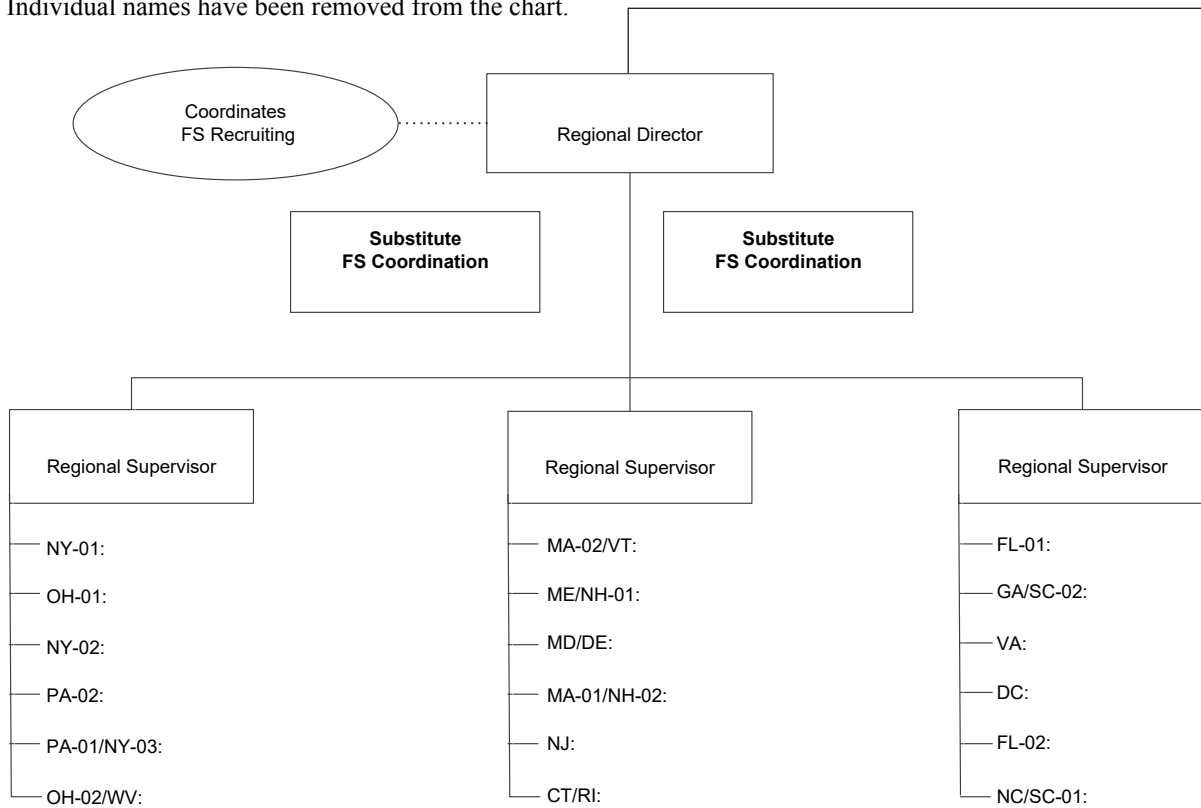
Individual names have been removed from the chart.

Coordinates FS Recruiting

Regional Director

**Substitute FS Coordination**

**Substitute FS Coordination**

Regional Supervisor

NY-01:

OH-01:

NY-02:

PA-02:

PA-01/NY-03:

OH-02/WV:

Regional Supervisor

MA-02/VT:

ME/NH-01:

MD/DE:

MA-01/NH-02:

NJ:

CT/RI:

Regional Supervisor

FL-01:

GA/SC-02:

VA:

DC:

FL-02:

NC/SC-01: